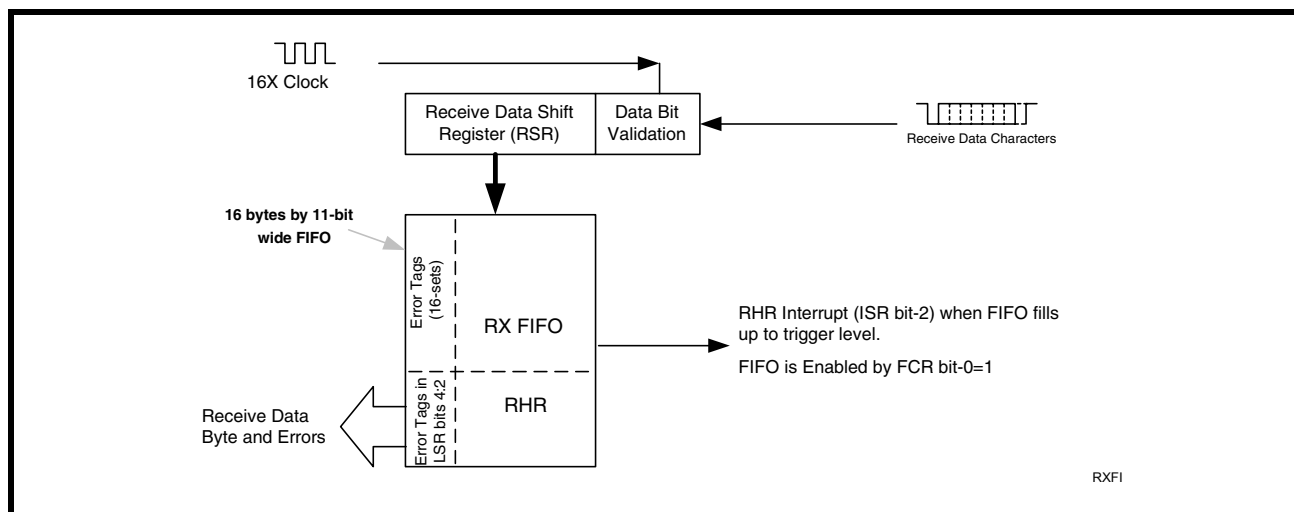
16X Clock

Receive Data Shift Register (RSR)

Data Bit Validation

Receive Data Characters

16 bytes by 11-bit wide FIFO

Error Tags (16-sets)

RX FIFO

RHR Interrupt (ISR bit-2) when FIFO fills up to trigger level.

FIFO is Enabled by FCR bit-0=1

Error Tags in LSR bits 4:2

RHR

Receive Data Byte and Errors

RXFI